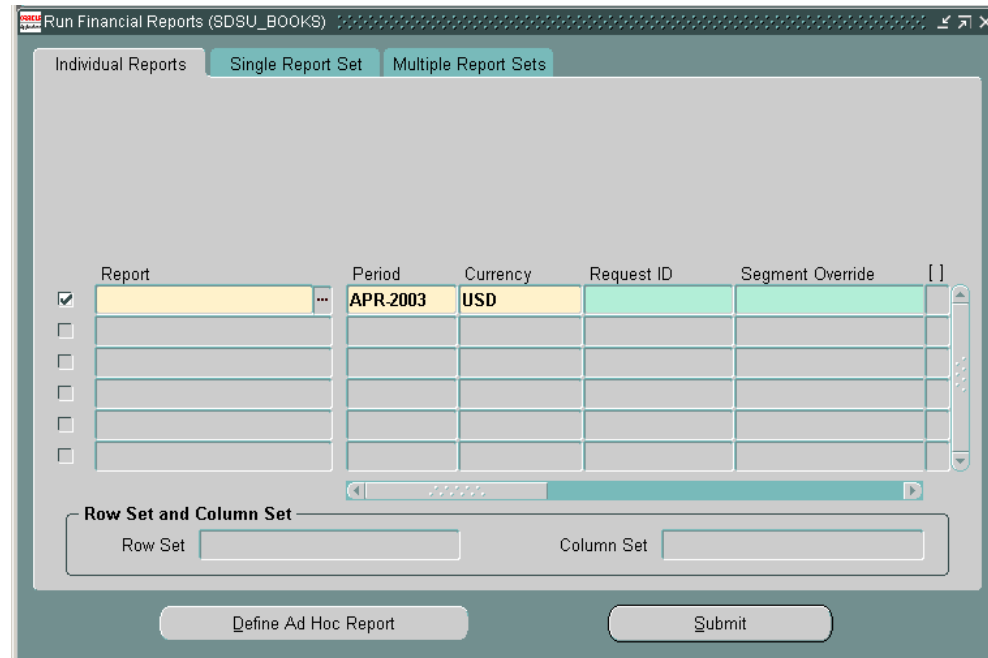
Run Financial Reports (SDSU_BOOKS)

Individual Reports | Single Report Set | Multiple Report Sets

| Report | Period | Currency | Request ID | Segment Override | [ ] |
|---|---|---|---|---|---|
| ... | APR-2003 | USD | | | |
| | | | | | |
| | | | | | |
| | | | | | |
| | | | | | |
| | | | | | |

Row Set and Column Set

Row Set

Column Set

Define Ad Hoc Report

Submit